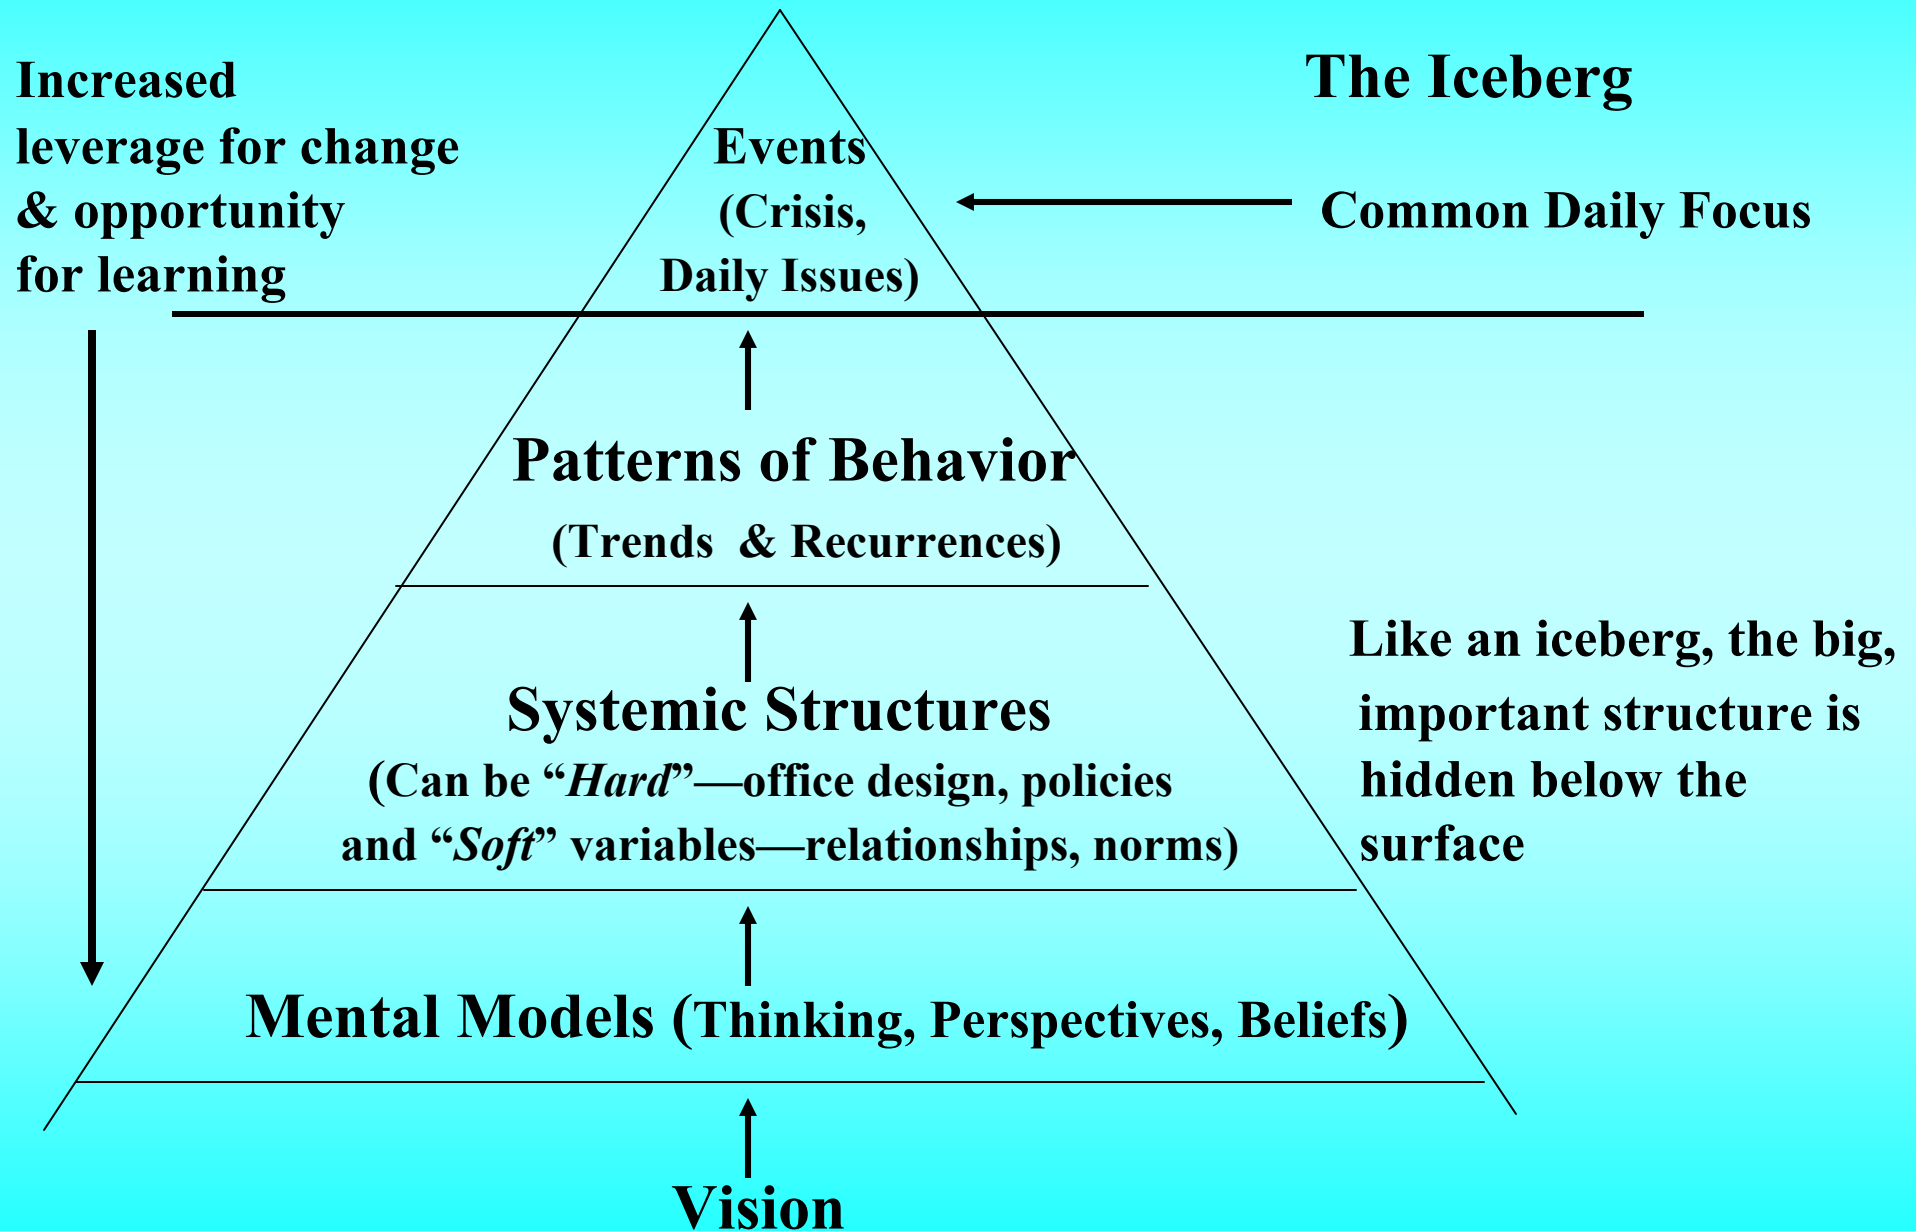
The Iceberg

Increased leverage for change & opportunity for learning

Events (Crisis, Daily Issues)

Common Daily Focus

Patterns of Behavior (Trends & Recurrences)

Systemic Structures (Can be "*Hard*"—office design, policies and "*Soft*" variables—relationships, norms)

Like an iceberg, the big, important structure is hidden below the surface

Mental Models (Thinking, Perspectives, Beliefs)

Vision